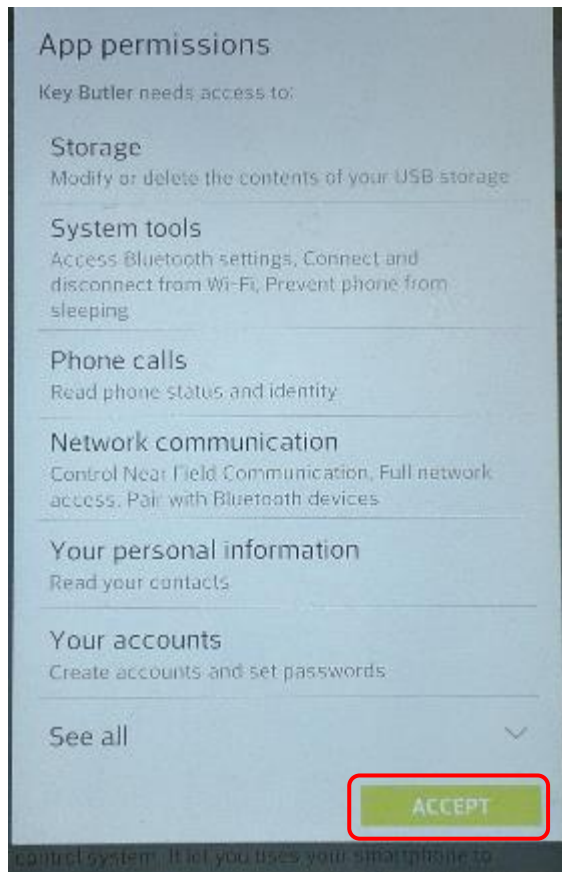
App permissions

Key Butler needs access to:

Storage
Modify or delete the contents of your USB storage

System tools
Access Bluetooth settings, Connect and disconnect from Wi-Fi, Prevent phone from sleeping

Phone calls
Read phone status and identity

Network communication
Control Near Field Communication, Full network access, Pair with Bluetooth devices

Your personal information
Read your contacts

Your accounts
Create accounts and set passwords

See all

ACCEPT

control system. It let you uses your smartphone to